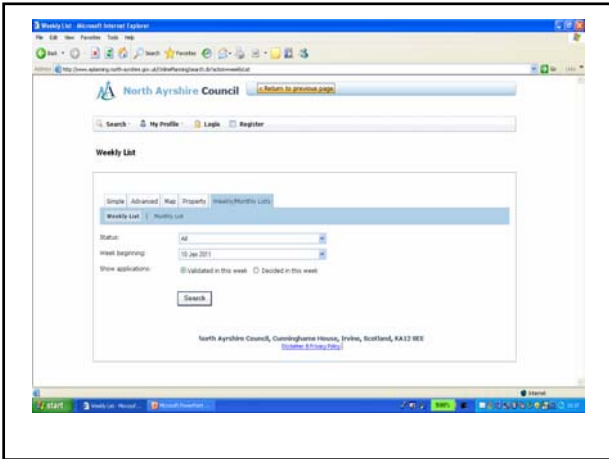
Weekly List - Microsoft Internet Explorer

File Edit View Favorites Tools Help

Back Search Favorites

Address http://www.eplanning.north-ayrshire.gov.uk/OnlinePlanning/search.do?action=weeklyList

Go Links

North Ayrshire Council

« Return to previous page

Search · My Profile · Login Register

Weekly List

Simple Advanced Map Property Weekly/Monthly Lists

Weekly List | Monthly List

Status: All

Week beginning: 10 Jan 2011

Show applications: Validated in this week Decided in this week

Search

North Ayrshire Council, Cunninghame House, Irvine, Scotland, KA12 8EE

Disclaimer & Privacy Policy

Internet

start Weekly List - Microsof... Microsoft PowerPoint ...